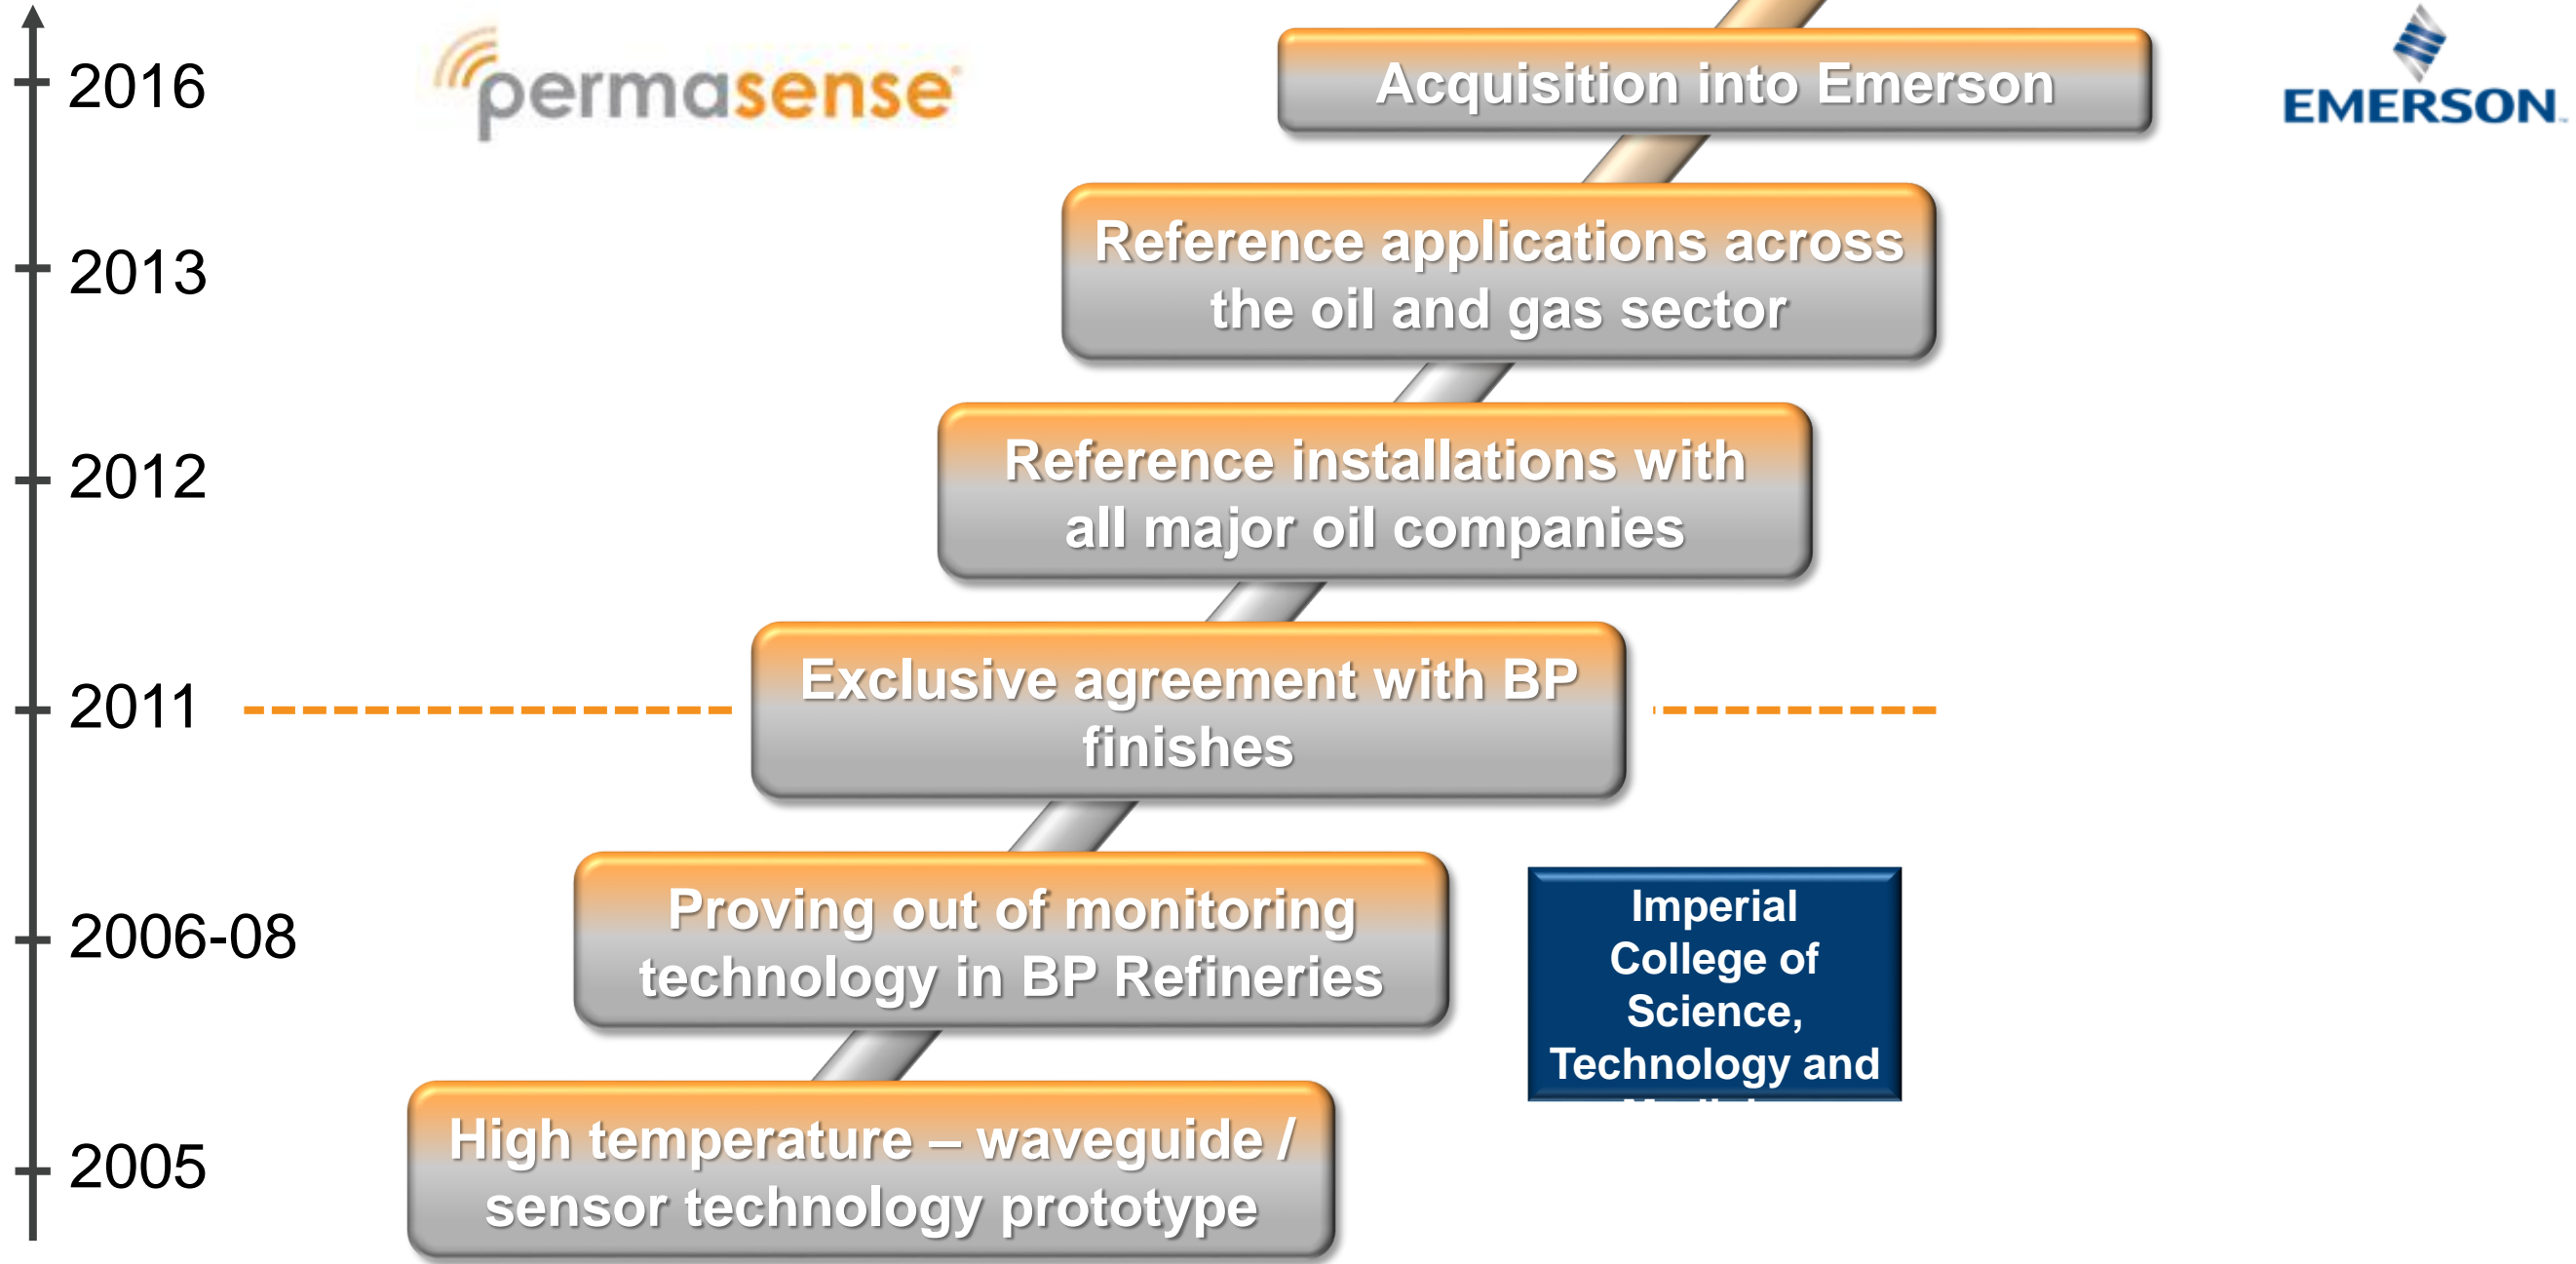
2016

permasense

Acquisition into Emerson

EMERSON

2013

Reference applications across the oil and gas sector

2012

Reference installations with all major oil companies

2011

Exclusive agreement with BP finishes

2006-08

Proving out of monitoring technology in BP Refineries

Imperial College of Science, Technology and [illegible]

2005

High temperature – waveguide / sensor technology prototype